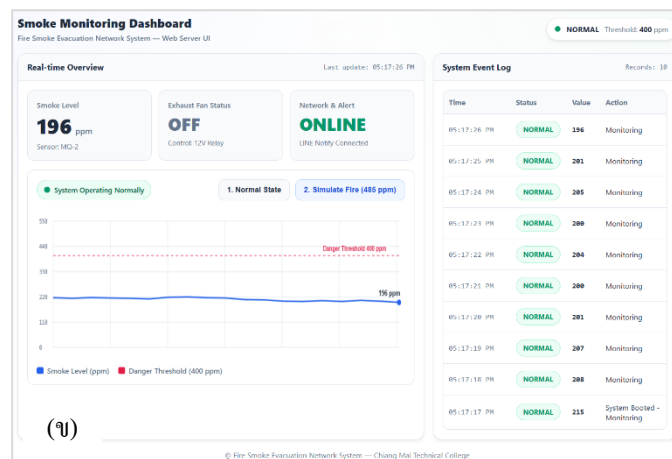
Smoke Monitoring Dashboard
Fire Smoke Evacuation Network System — Web Server UI

NORMAL Threshold: 400 ppm

Real-time Overview
Last update: 05:17:26 PM

Smoke Level
196 ppm
Sensor: MQ-2

Exhaust Fan Status
OFF
Control: 12V Relay

Network & Alert
ONLINE
LINE Notify Connected

System Operating Normally
1. Normal State
2. Simulate Fire (485 ppm)

550
440
330
220
110
0

Danger Threshold 400 ppm
196 ppm

Smoke Level (ppm) Danger Threshold (400 ppm)

System Event Log
Records: 10

| Time | Status | Value | Action |
|---|---|---|---|
| 05:17:26 PM | NORMAL | 196 | Monitoring |
| 05:17:25 PM | NORMAL | 201 | Monitoring |
| 05:17:24 PM | NORMAL | 205 | Monitoring |
| 05:17:23 PM | NORMAL | 200 | Monitoring |
| 05:17:22 PM | NORMAL | 204 | Monitoring |
| 05:17:21 PM | NORMAL | 200 | Monitoring |
| 05:17:20 PM | NORMAL | 201 | Monitoring |
| 05:17:19 PM | NORMAL | 207 | Monitoring |
| 05:17:18 PM | NORMAL | 208 | Monitoring |
| 05:17:17 PM | NORMAL | 215 | System Booted - Monitoring |

(ข)

© Fire Smoke Evacuation Network System — Chiang Mai Technical College